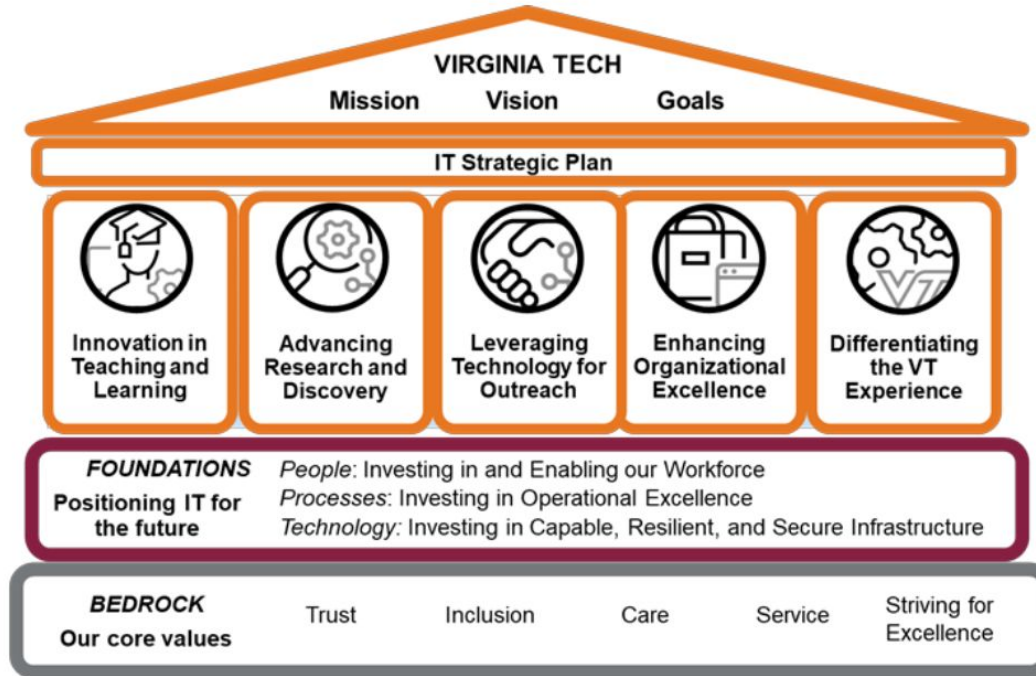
VIRGINIA TECH
Mission Vision Goals

IT Strategic Plan

Innovation in Teaching and Learning

Advancing Research and Discovery

Leveraging Technology for Outreach

Enhancing Organizational Excellence

Differentiating the VT Experience

FOUNDATIONS
Positioning IT for the future

*People*: Investing in and Enabling our Workforce
*Processes*: Investing in Operational Excellence
*Technology:* Investing in Capable, Resilient, and Secure Infrastructure

BEDROCK
Our core values

Trust Inclusion Care Service Striving for Excellence